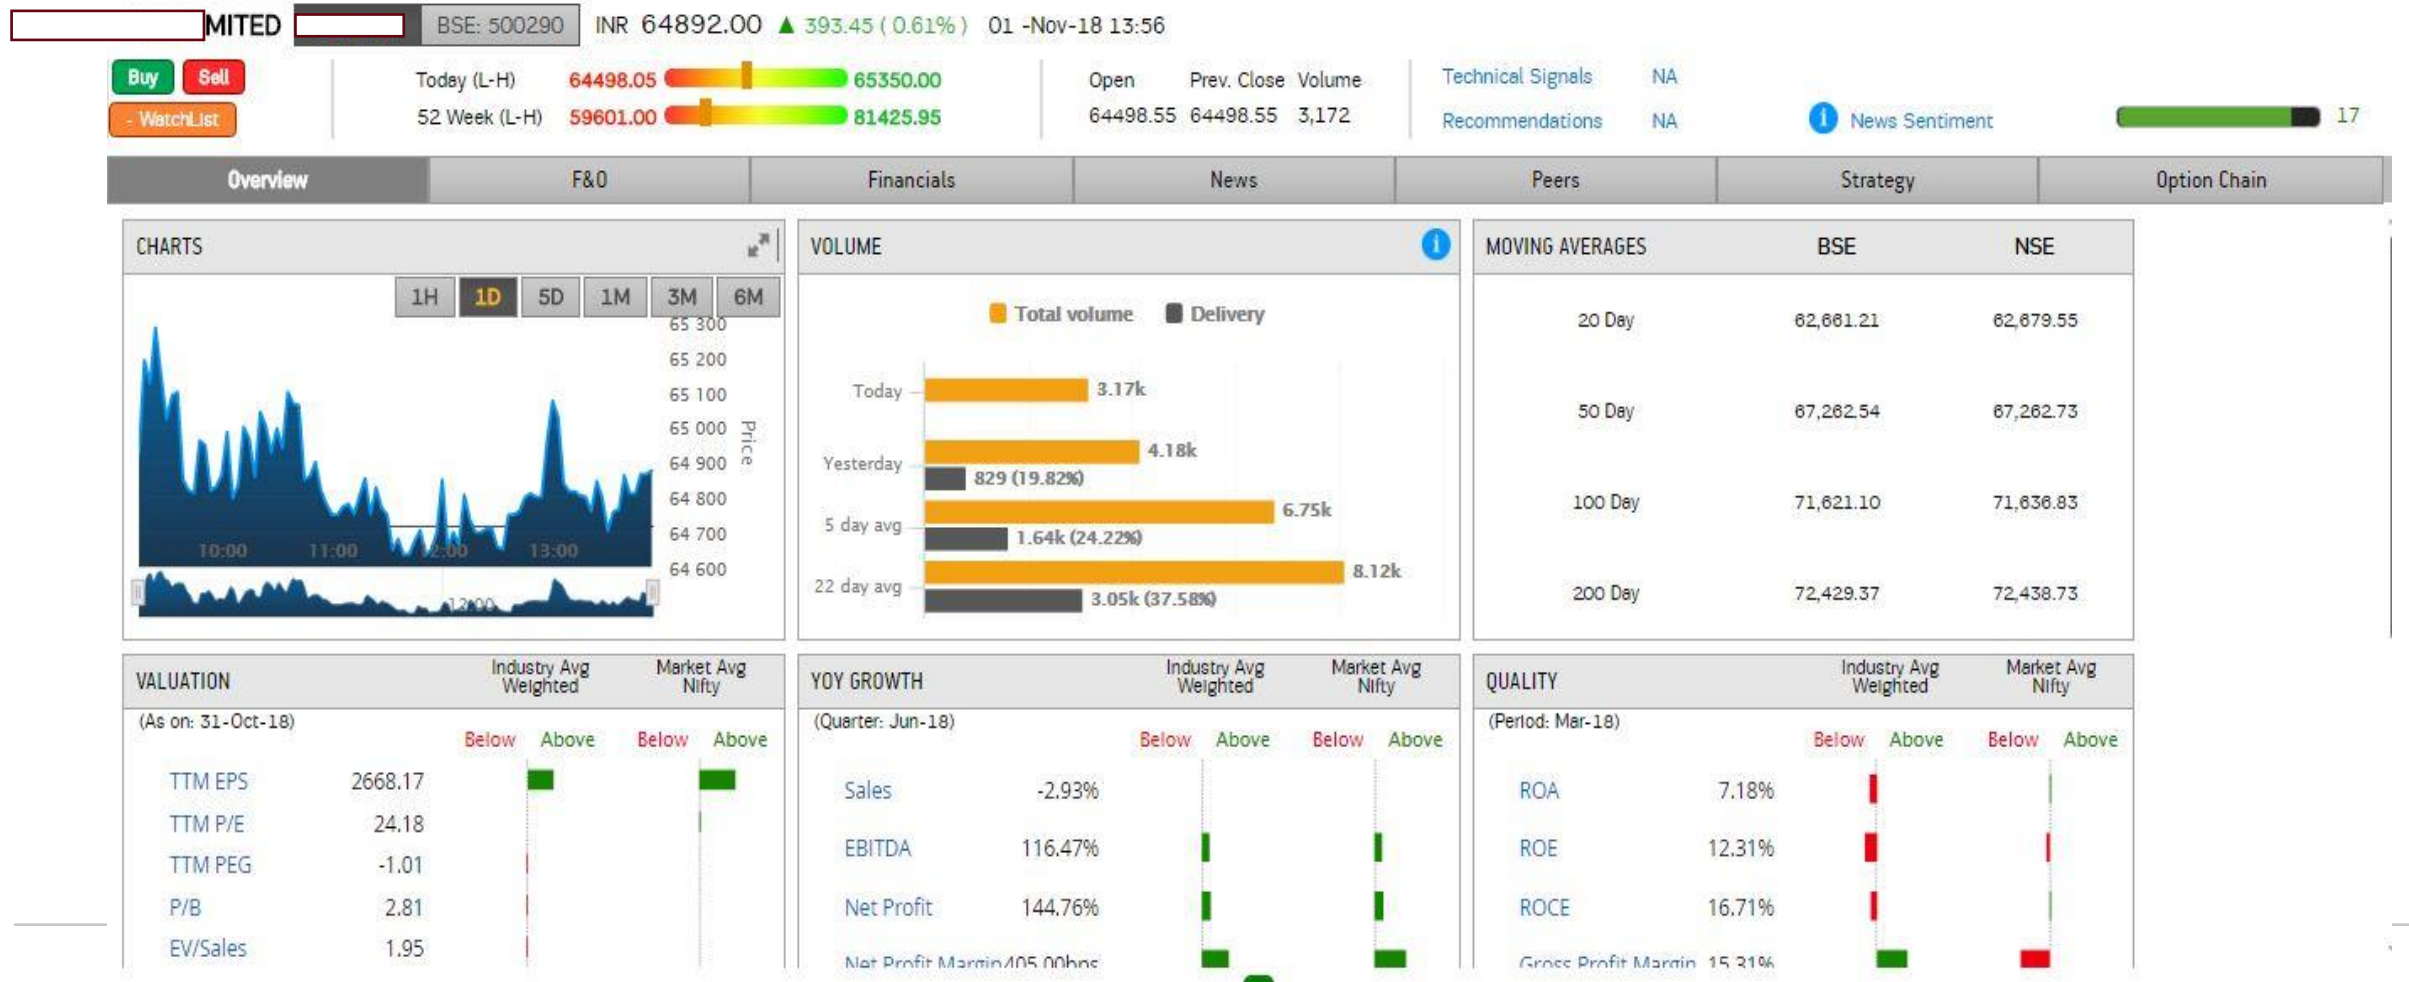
MITED BSE: 500290 INR 64892.00 ▲ 393.45 ( 0.61% ) 01 -Nov-18 13:56

Buy Sell
- WatchList

Today (L-H) 64498.05 65350.00
52 Week (L-H) 59601.00 81425.95

Open Prev. Close Volume
64498.55 64498.55 3,172

Technical Signals NA
Recommendations NA
News Sentiment 17

Overview | F&O | Financials | News | Peers | Strategy | Option Chain

CHARTS

1H 1D 5D 1M 3M 6M

65 300
65 200
65 100
65 000
64 900
64 800
64 700
64 600
Price

10:00 11:00 12:00 13:00
12:00

VOLUME

Total volume Delivery

Today 3.17k
Yesterday 4.18k
829 (19.82%)
5 day avg 6.75k
1.64k (24.22%)
22 day avg 8.12k
3.05k (37.58%)

| MOVING AVERAGES | BSE | NSE |
|---|---|---|
| 20 Day | 62,661.21 | 62,679.55 |
| 50 Day | 67,262.54 | 67,262.73 |
| 100 Day | 71,621.10 | 71,636.83 |
| 200 Day | 72,429.37 | 72,438.73 |

VALUATION Industry Avg Weighted Market Avg Nifty
(As on: 31-Oct-18)
Below Above Below Above
TTM EPS 2668.17
TTM P/E 24.18
TTM PEG -1.01
P/B 2.81
EV/Sales 1.95

YOY GROWTH Industry Avg Weighted Market Avg Nifty
(Quarter: Jun-18)
Below Above Below Above
Sales -2.93%
EBITDA 116.47%
Net Profit 144.76%
Net Profit Margin 405.00bps

QUALITY Industry Avg Weighted Market Avg Nifty
(Period: Mar-18)
Below Above Below Above
ROA 7.18%
ROE 12.31%
ROCE 16.71%
Gross Profit Margin 15.31%